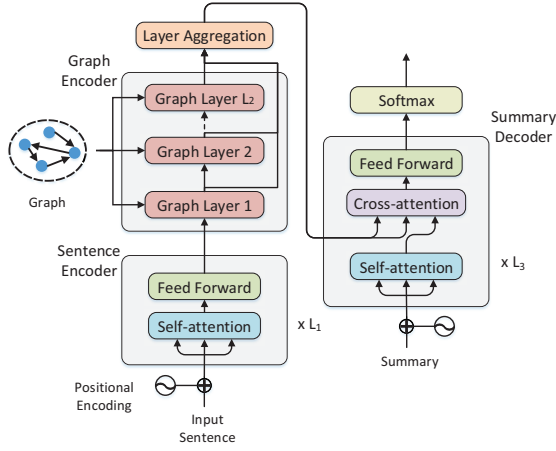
Layer Aggregation

Graph Encoder

Graph Layer $L_2$

Graph Layer 2

Graph Layer 1

Graph

Sentence Encoder

Feed Forward

Self-attention

x $L_1$

Positional Encoding

Input Sentence

Softmax

Summary Decoder

Feed Forward

Cross-attention

Self-attention

x $L_3$

Summary